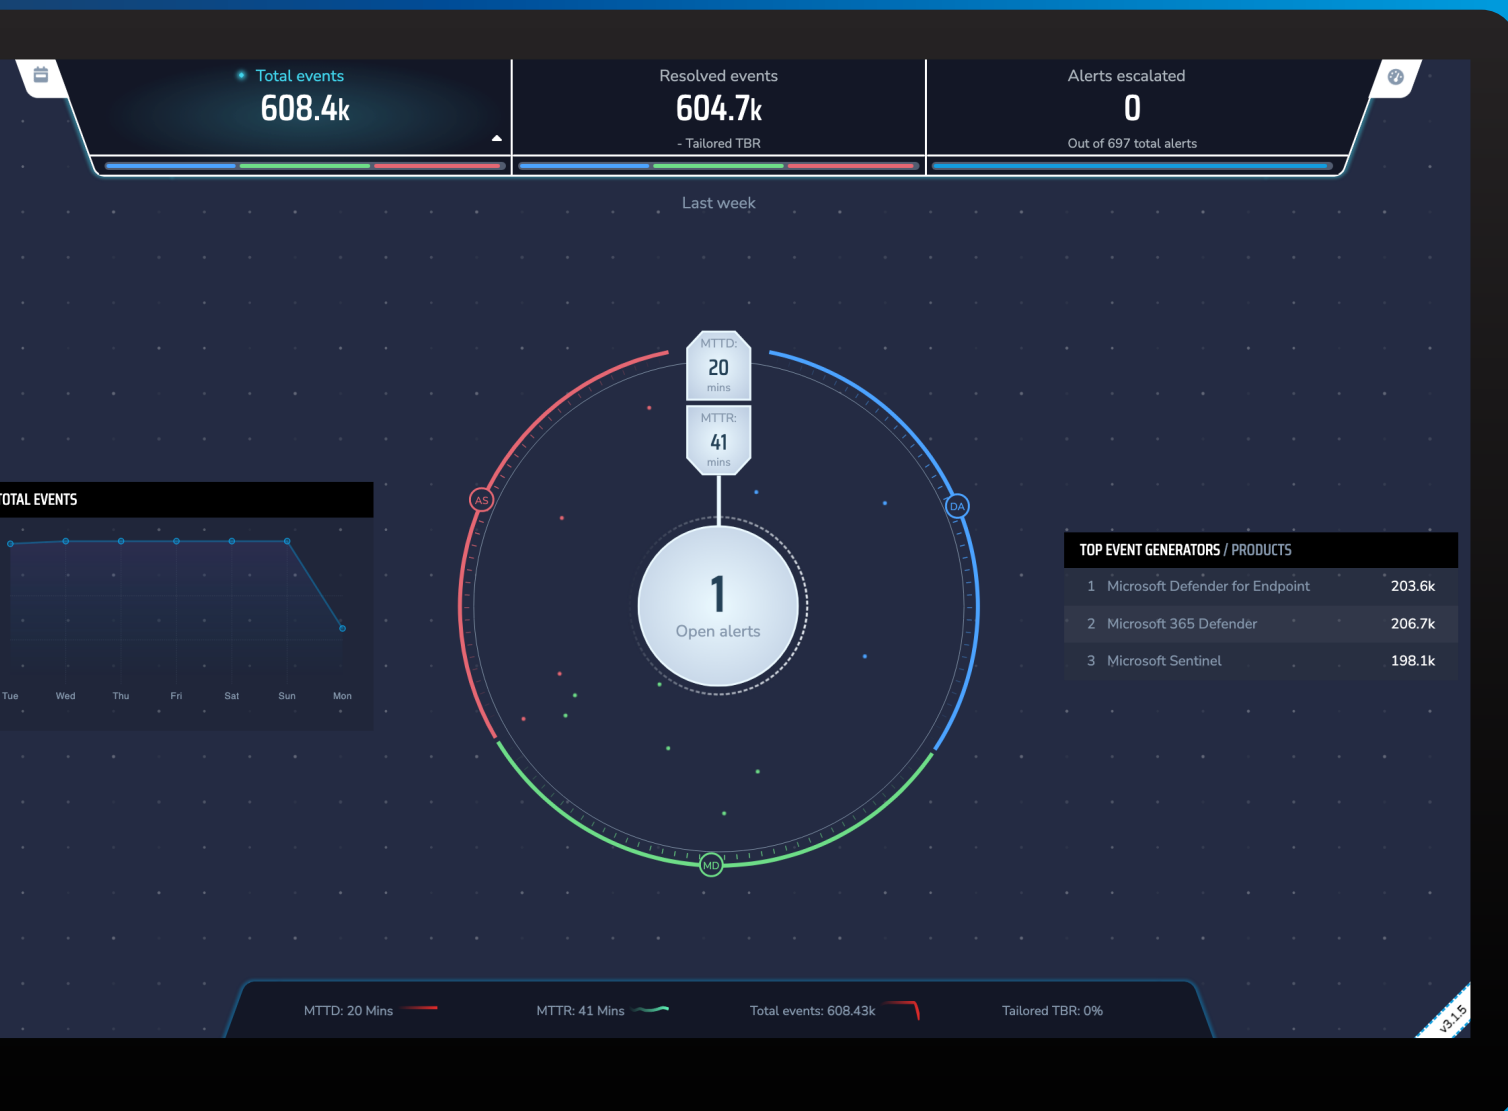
Total events
608.4k

Resolved events
604.7k
- Tailored TBR

Alerts escalated
0
Out of 697 total alerts

Last week

OTAL EVENTS

Tue Wed Thu Fri Sat Sun Mon

MTTD:
20
mins

MTTR:
41
mins

AS

DA

MD

1
Open alerts

TOP EVENT GENERATORS / PRODUCTS

| 1 | Microsoft Defender for Endpoint | 203.6k |
|---|---|---|
| 2 | Microsoft 365 Defender | 206.7k |
| 3 | Microsoft Sentinel | 198.1k |

MTTD: 20 Mins
MTTR: 41 Mins
Total events: 608.43k
Tailored TBR: 0%

v3.1.5